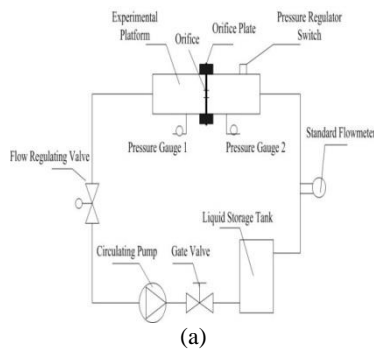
Experimental Platform

Orifice

Orifice Plate

Pressure Regulator Switch

Pressure Gauge 1

Pressure Gauge 2

Flow Regulating Valve

Standard Flowmeter

Liquid Storage Tank

Circulating Pump

Gate Valve

(a)